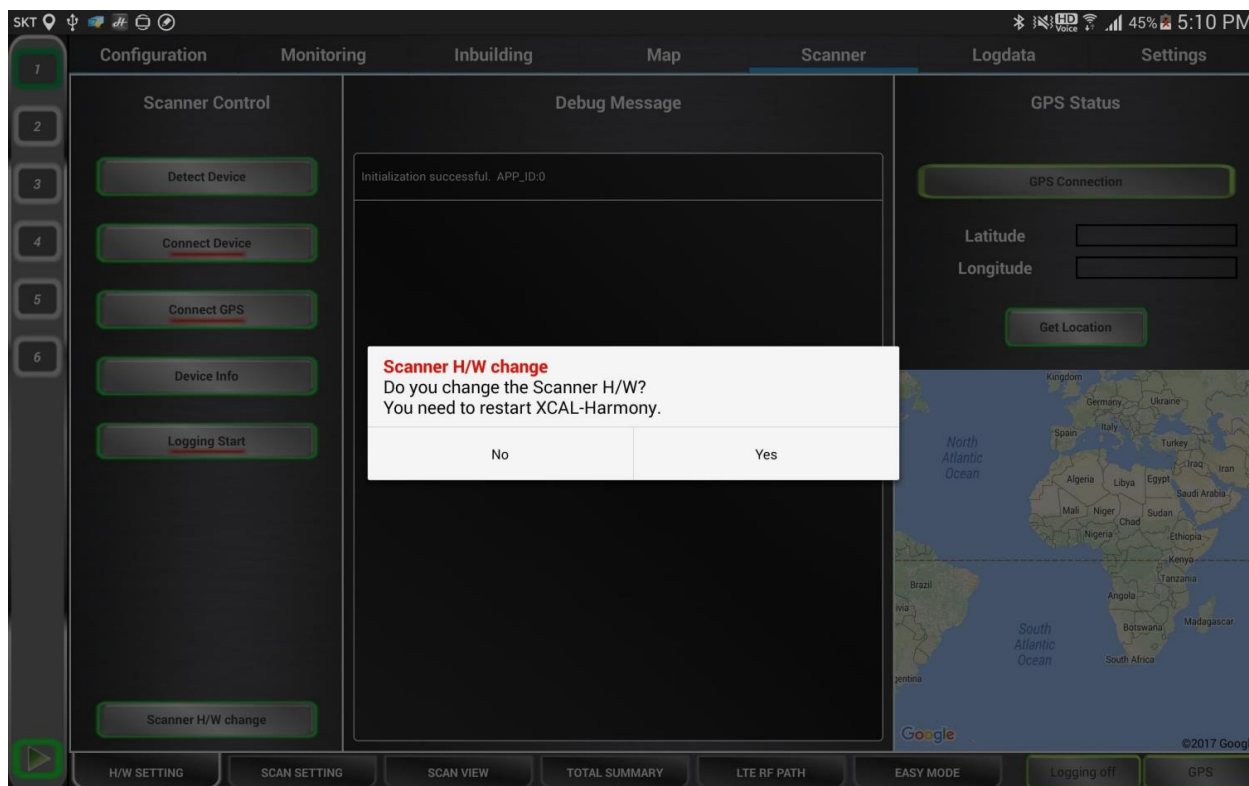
SKT 45% 5:10 PM

1
2
3
4
5
6

Configuration Monitoring Inbuilding Map Scanner Logdata Settings

Scanner Control

Detect Device

Connect Device

Connect GPS

Device Info

Logging Start

Scanner H/W change

Debug Message

Initialization successful. APP_ID:0

GPS Status

GPS Connection

Latitude

Longitude

Get Location

Scanner H/W change
Do you change the Scanner H/W?
You need to restart XCAL-Harmony.

No

Yes

Kingdom
Germany
Ukraine
Spain
Italy
Turkey
North Atlantic Ocean
Iraq
Iran
Algeria
Libya
Egypt
Saudi Arabia
Mali
Niger
Chad
Sudan
Nigeria
Ethiopia
Kenya
Tanzania
Brazil
Angola
South Atlantic Ocean
Botswana
Madagascar
South Africa
Google
©2017 Goog

H/W SETTING SCAN SETTING SCAN VIEW TOTAL SUMMARY LTE RF PATH EASY MODE Logging off GPS